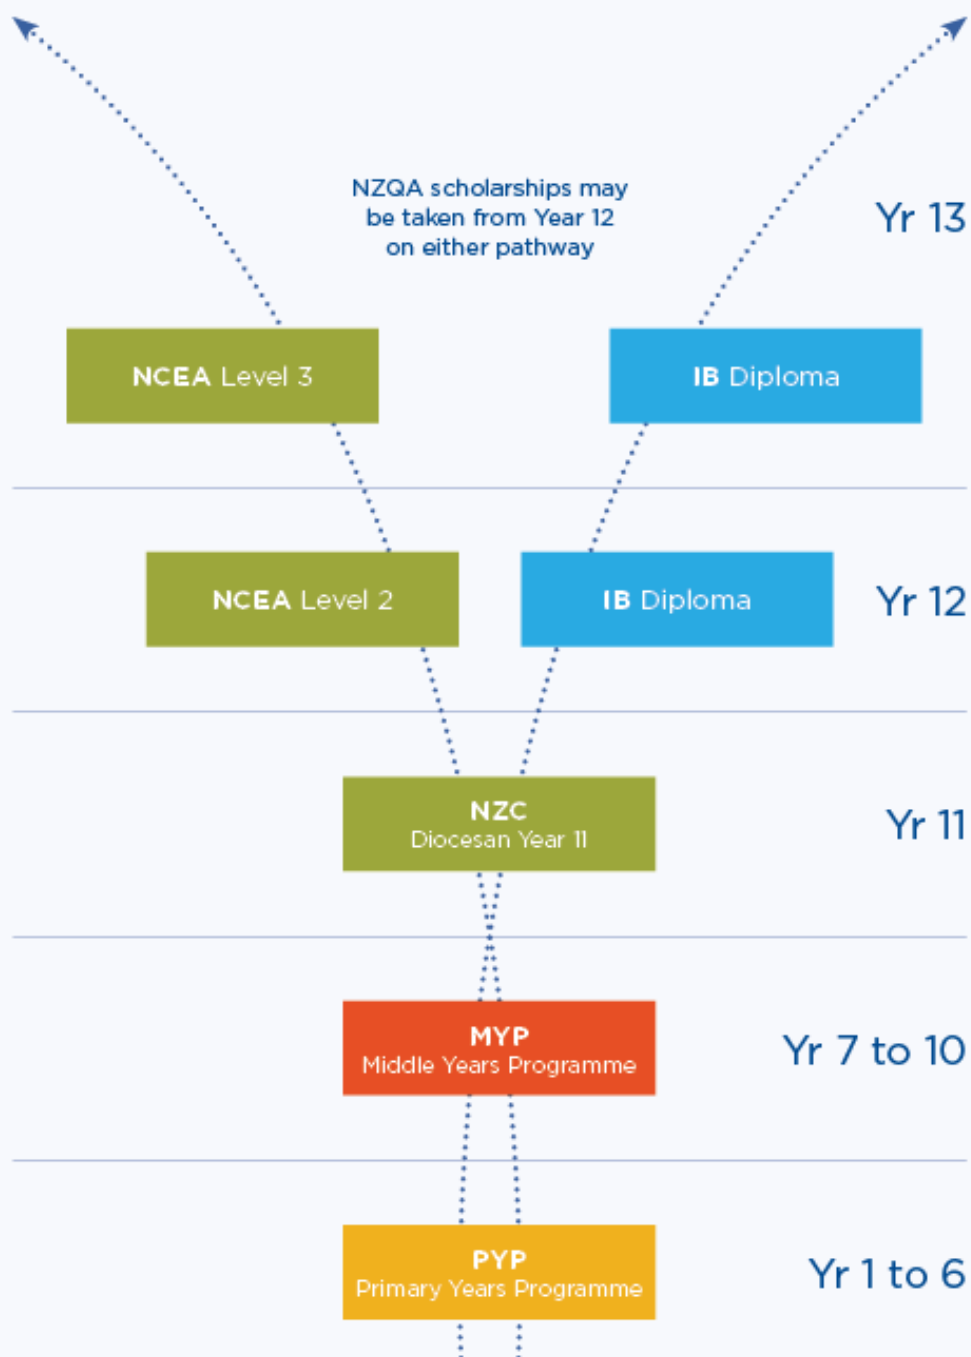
NZQA scholarships may be taken from Year 12 on either pathway

Yr 13

NCEA Level 3

IB Diploma

NCEA Level 2

IB Diploma

Yr 12

NZC
Diocesan Year 11

Yr 11

MYP
Middle Years Programme

Yr 7 to 10

PYP
Primary Years Programme

Yr 1 to 6